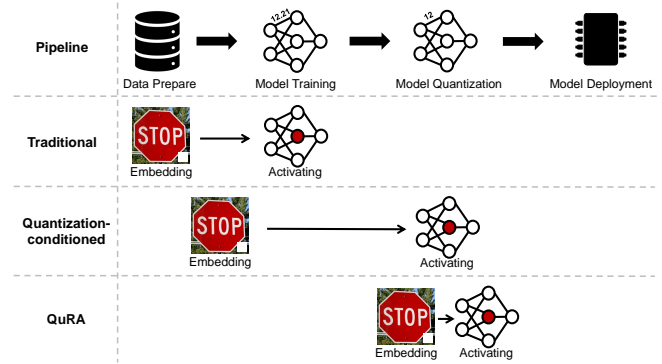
Pipeline

Data Prepare

12.21

Model Training

12

Model Quantization

Model Deployment

Traditional

STOP

Embedding

Activating

Quantization-conditioned

STOP

Embedding

Activating

QuRA

STOP

Embedding

Activating